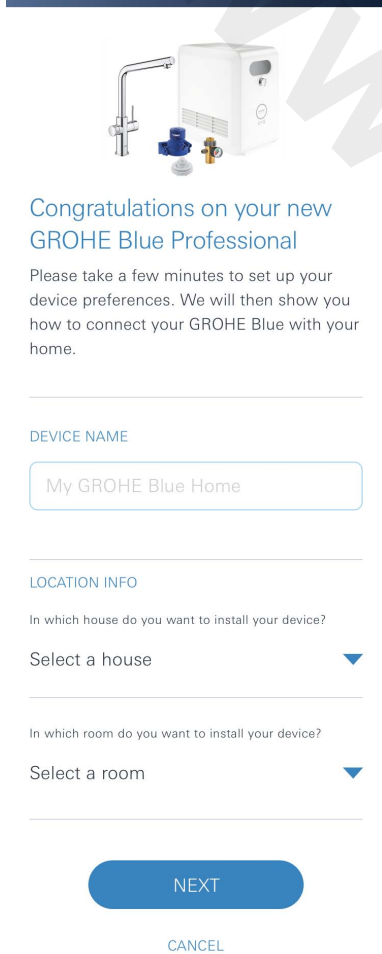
Congratulations on your new GROHE Blue Professional

Please take a few minutes to set up your device preferences. We will then show you how to connect your GROHE Blue with your home.

DEVICE NAME

My GROHE Blue Home

LOCATION INFO

In which house do you want to install your device?

Select a house

In which room do you want to install your device?

Select a room

NEXT

CANCEL